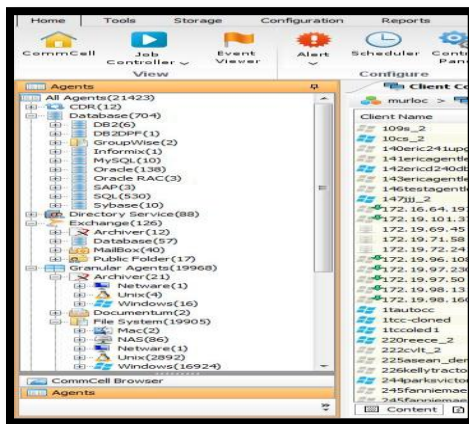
Home Tools Storage Configuration Reports

CommCell Job Controller Event Viewer Alert Scheduler Contr Pan

View Configure

Agents

All Agents(21423)
CDR(12)
Database(704)
DB2(6)
DB2DPF(1)
GroupWise(2)
Informix(1)
MySQL(10)
Oracle(138)
Oracle RAC(3)
SAP(3)
SQL(530)
Sybase(10)
Directory Service(88)
Exchange(126)
Archiver(12)
Database(57)
MailBox(40)
Public Folder(17)
Granular Agents(19968)
Archiver(21)
Netware(1)
Unix(4)
Windows(16)
Documentum(2)
File System(19905)
Mac(2)
NAS(86)
Netware(1)
Unix(2892)
Windows(16924)

CommCell Browser
Agents

Client C
murloc
Client Name
109s_2
10cs_2
140eric241upg
141ericagentle
142eric240dk
143ericagentle
146testagentl
147jjj_2
172.16.64.19
172.19.10.1
172.19.69.45
172.19.71.58
172.19.72.24
172.19.96.10
172.19.97.23
172.19.97.50
172.19.98.13
172.19.98.16
1tautocc
1tcc-cloned
1tccoled1
220reece_2
222cvlt_2
225asean_der
226kellytracto
244parksvicto
245fanniemae
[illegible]
Content